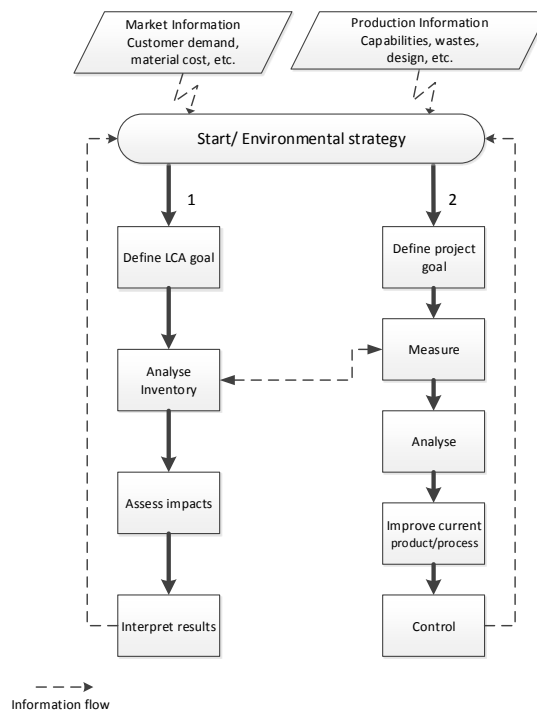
Market Information
Customer demand, material cost, etc.

Production Information
Capabilities, wastes, design, etc.

Start/ Environmental strategy

1

2

Define LCA goal

Analyse Inventory

Assess impacts

Interpret results

Define project goal

Measure

Analyse

Improve current product/process

Control

Information flow